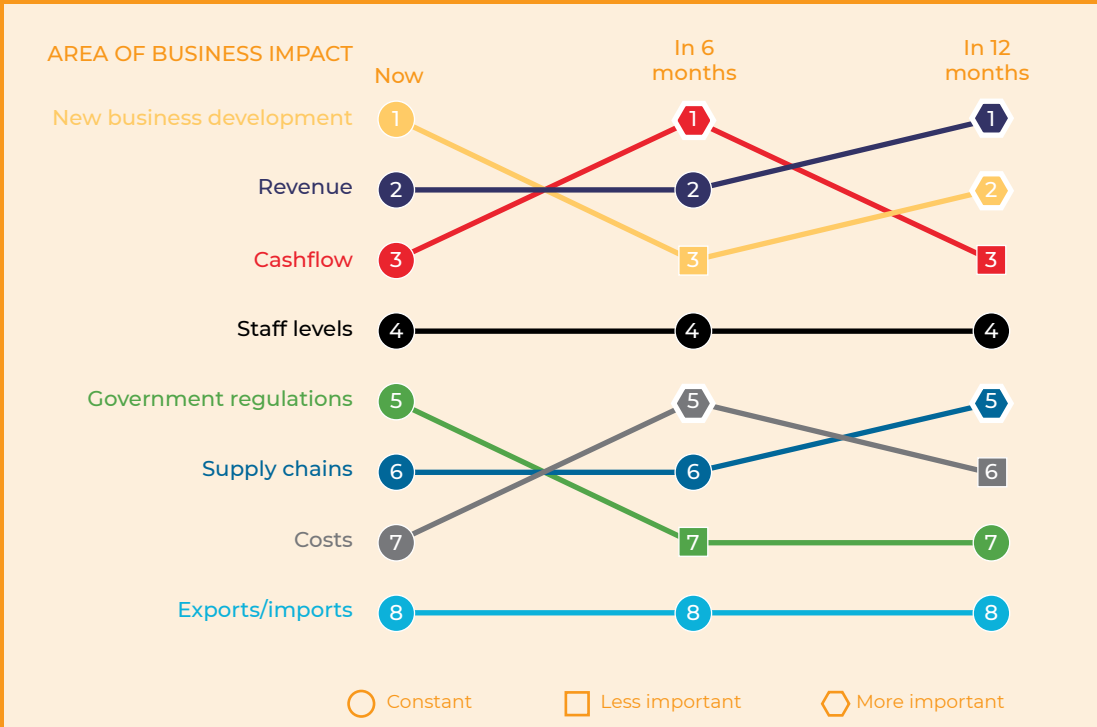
AREA OF BUSINESS IMPACT

Now

In 6 months

In 12 months

New business development
Revenue
Cashflow
Staff levels
Government regulations
Supply chains
Costs
Exports/imports

| Now | In 6 months | In 12 months |
|---|---|---|
| 1 | 1 | 1 |
| 2 | 2 | 2 |
| 3 | 3 | 3 |
| 4 | 4 | 4 |
| 5 | 5 | 5 |
| 6 | 6 | 6 |
| 7 | 7 | 7 |
| 8 | 8 | 8 |

Constant
Less important
More important